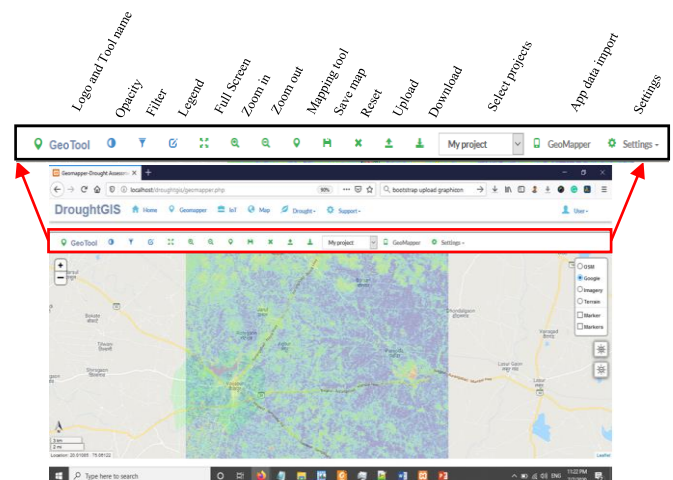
Logo and Tool name
Opacity
Filter
Legend
Full Screen
Zoom in
Zoom out
Mapping tool
Save map
Reset
Upload
Download
Select projects
App data import
Settings

GeoTool
My project
GeoMapper
Settings

Geomapper-Drought Assess
localhost/droughtgis/geomapper.php
90%
bootstrap upload graphicon

DroughtGIS
Home
Geomapper
IoT
Map
Drought
Support
User

GeoTool
My project
GeoMapper
Settings

OSM
Google
Imagery
Terrain
Marker
Markers

Location : 20.01865 75.08122
Leaflet

Type here to search
ENG
11:22 PM